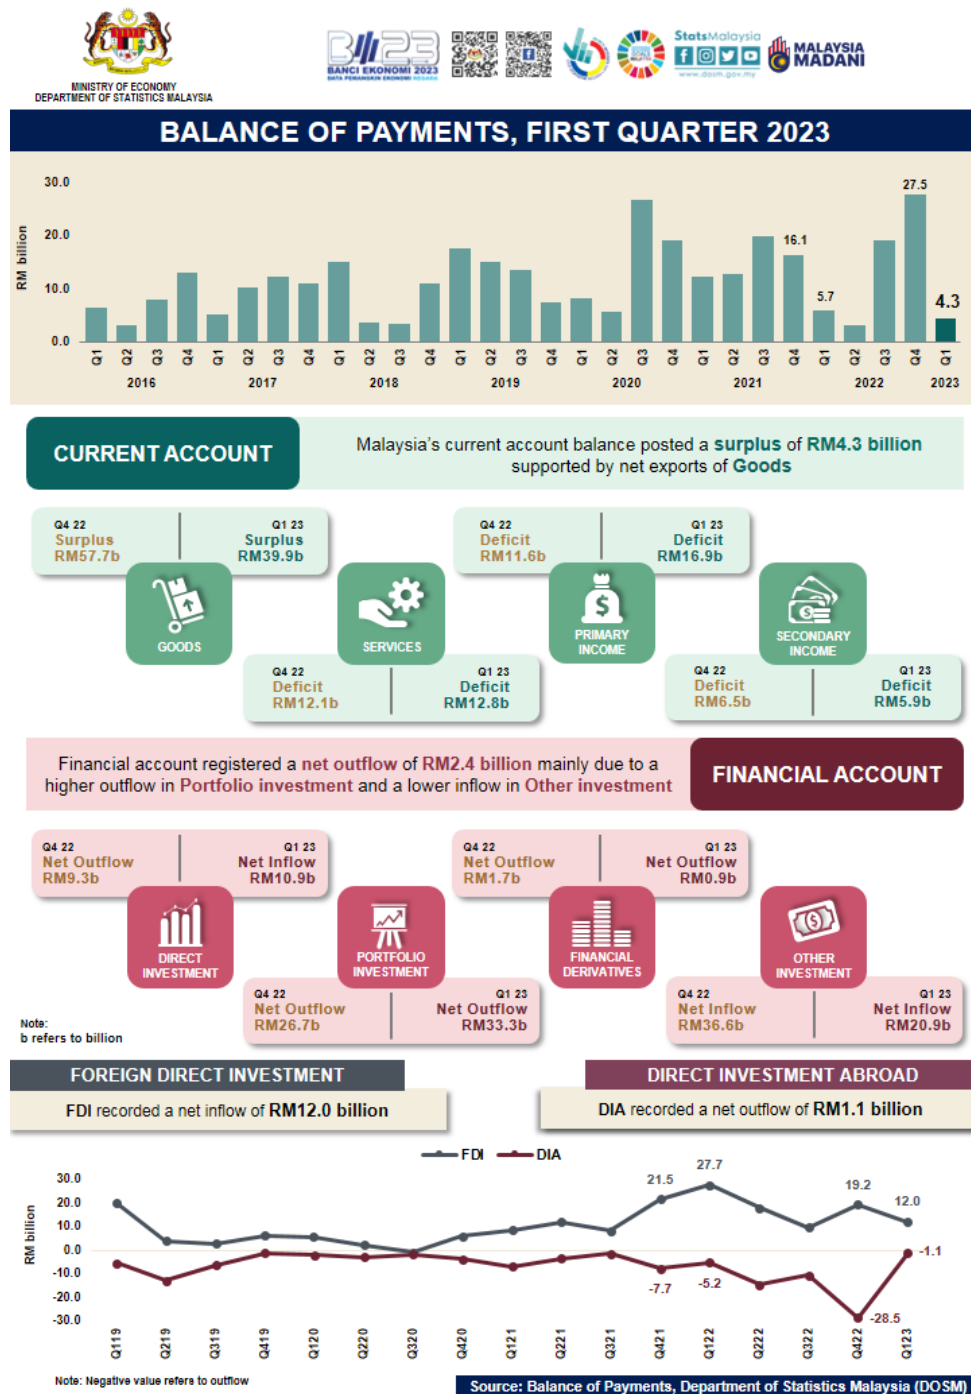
MINISTRY OF ECONOMY
DEPARTMENT OF STATISTICS MALAYSIA

BANCI EKONOMI 2023

StatsMalaysia

www.dosm.gov.my

MALAYSIA MADANI

BALANCE OF PAYMENTS, FIRST QUARTER 2023

RM billion

30.0
20.0
10.0
0.0

16.1
5.7
27.5
4.3

Q1 Q2 Q3 Q4 Q1 Q2 Q3 Q4 Q1 Q2 Q3 Q4 Q1 Q2 Q3 Q4 Q1 Q2 Q3 Q4 Q1 Q2 Q3 Q4 Q1 Q2 Q3 Q4 Q1

2016 2017 2018 2019 2020 2021 2022 2023

CURRENT ACCOUNT

Malaysia's current account balance posted a surplus of RM4.3 billion supported by net exports of Goods

Q4 22 Surplus RM57.7b
Q1 23 Surplus RM39.9b
GOODS

SERVICES
Q4 22 Deficit RM12.1b
Q1 23 Deficit RM12.8b

Q4 22 Deficit RM11.6b
Q1 23 Deficit RM16.9b
PRIMARY INCOME

SECONDARY INCOME
Q4 22 Deficit RM6.5b
Q1 23 Deficit RM5.9b

Financial account registered a net outflow of RM2.4 billion mainly due to a higher outflow in Portfolio investment and a lower inflow in Other investment

FINANCIAL ACCOUNT

Q4 22 Net Outflow RM9.3b
Q1 23 Net Inflow RM10.9b
DIRECT INVESTMENT

PORTFOLIO INVESTMENT
Q4 22 Net Outflow RM26.7b
Q1 23 Net Outflow RM33.3b

Q4 22 Net Outflow RM1.7b
Q1 23 Net Outflow RM0.9b
FINANCIAL DERIVATIVES

OTHER INVESTMENT
Q4 22 Net Inflow RM36.6b
Q1 23 Net Inflow RM20.9b

Note:
b refers to billion

FOREIGN DIRECT INVESTMENT
FDI recorded a net inflow of RM12.0 billion

DIRECT INVESTMENT ABROAD
DIA recorded a net outflow of RM1.1 billion

FDI DIA

RM billion

30.0
20.0
10.0
0.0
-10.0
-20.0
-30.0

21.5
27.7
19.2
12.0
-1.1
-7.7
-5.2
-28.5

Q119 Q219 Q319 Q419 Q120 Q220 Q320 Q420 Q121 Q221 Q321 Q421 Q122 Q222 Q322 Q422 Q123

Note: Negative value refers to outflow

Source: Balance of Payments, Department of Statistics Malaysia (DOSM)